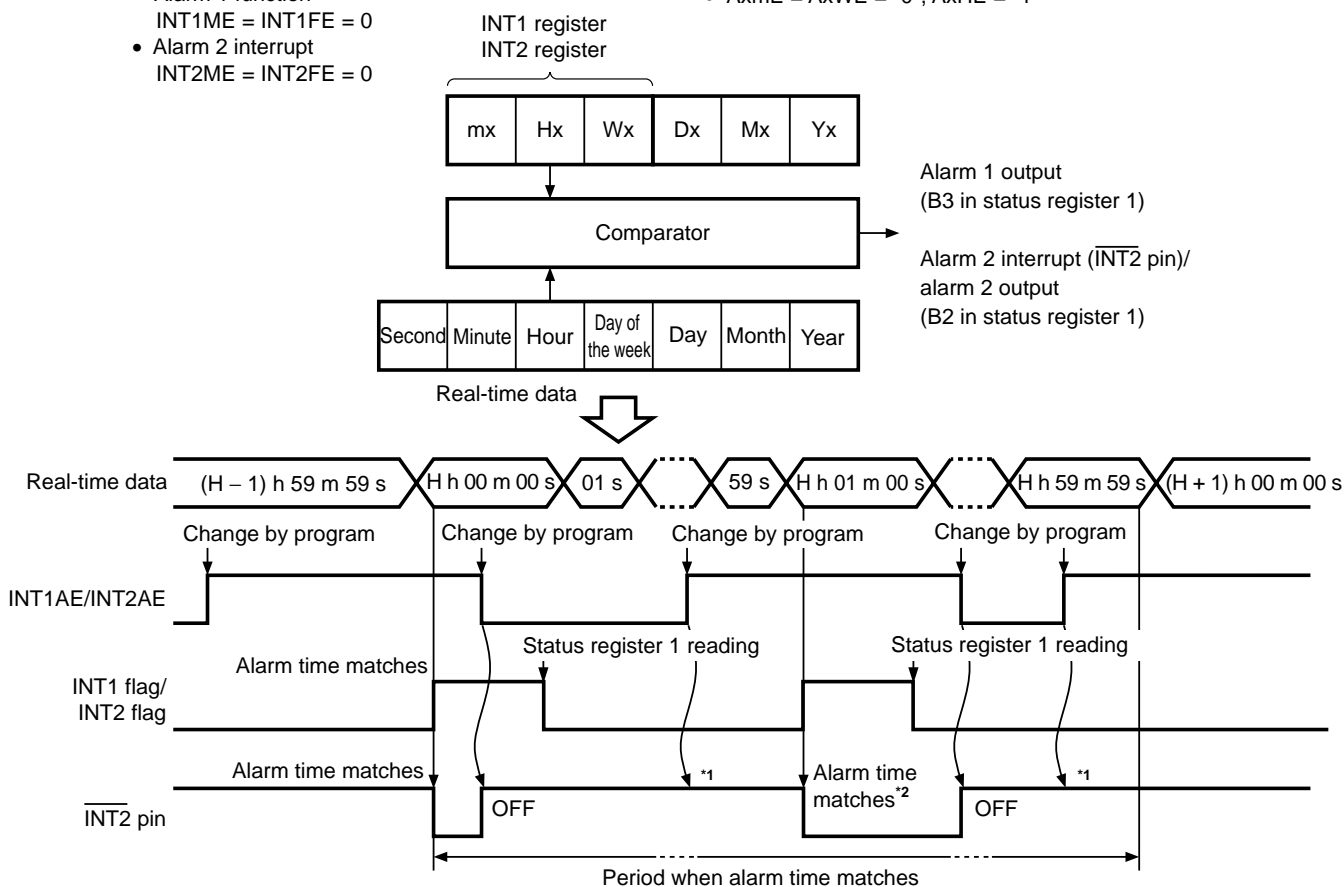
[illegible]
INT1ME = INT1FE = 0
• Alarm 2 interrupt
INT2ME = INT2FE = 0

INT1 register
INT2 register

• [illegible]

| mx | Hx | Wx | Dx | Mx | Yx |
|---|---|---|---|---|---|

Comparator

| Second | Minute | Hour | Day of the week | Day | Month | Year |
|---|---|---|---|---|---|---|

Alarm 1 output
(B3 in status register 1)

Alarm 2 interrupt ($\overline{INT2}$ pin)/
alarm 2 output
(B2 in status register 1)

Real-time data

Real-time data
(H − 1) h 59 m 59 s
H h 00 m 00 s
01 s
59 s
H h 01 m 00 s
H h 59 m 59 s
(H + 1) h 00 m 00 s

Change by program
Change by program
Change by program
Change by program
Change by program

INT1AE/INT2AE

Status register 1 reading
Status register 1 reading

Alarm time matches

INT1 flag/
INT2 flag

Alarm time matches
*1
Alarm time matches*2
*1

$\overline{INT2}$ pin
OFF
OFF

Period when alarm time matches